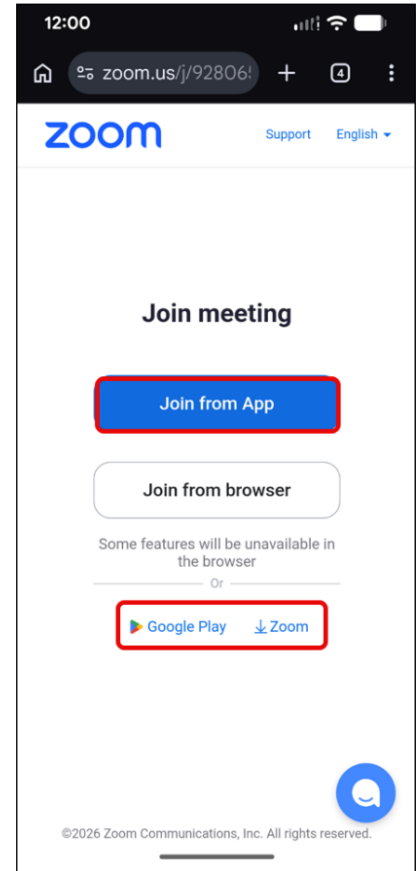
12:00

zoom.us/j/92806

4

zoom

Support English

Join meeting

Join from App

Join from browser

Some features will be unavailable in the browser

Or

Google Play Zoom

©2026 Zoom Communications, Inc. All rights reserved.